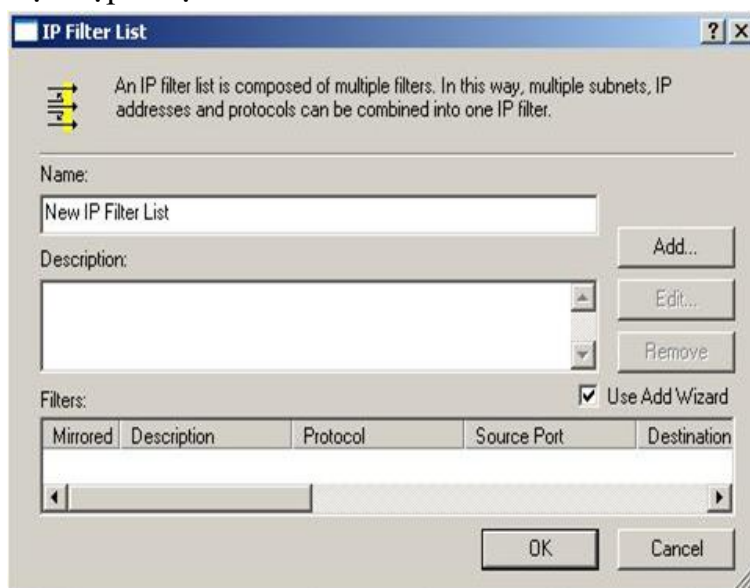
IP Filter List

?

X

An IP filter list is composed of multiple filters. In this way, multiple subnets, IP addresses and protocols can be combined into one IP filter.

Name:

New IP Filter List

Description:

Add...

Edit...

Remove

Use Add Wizard

Filters:

| Mirrored | Description | Protocol | Source Port | Destination |
|---|---|---|---|---|

OK

Cancel